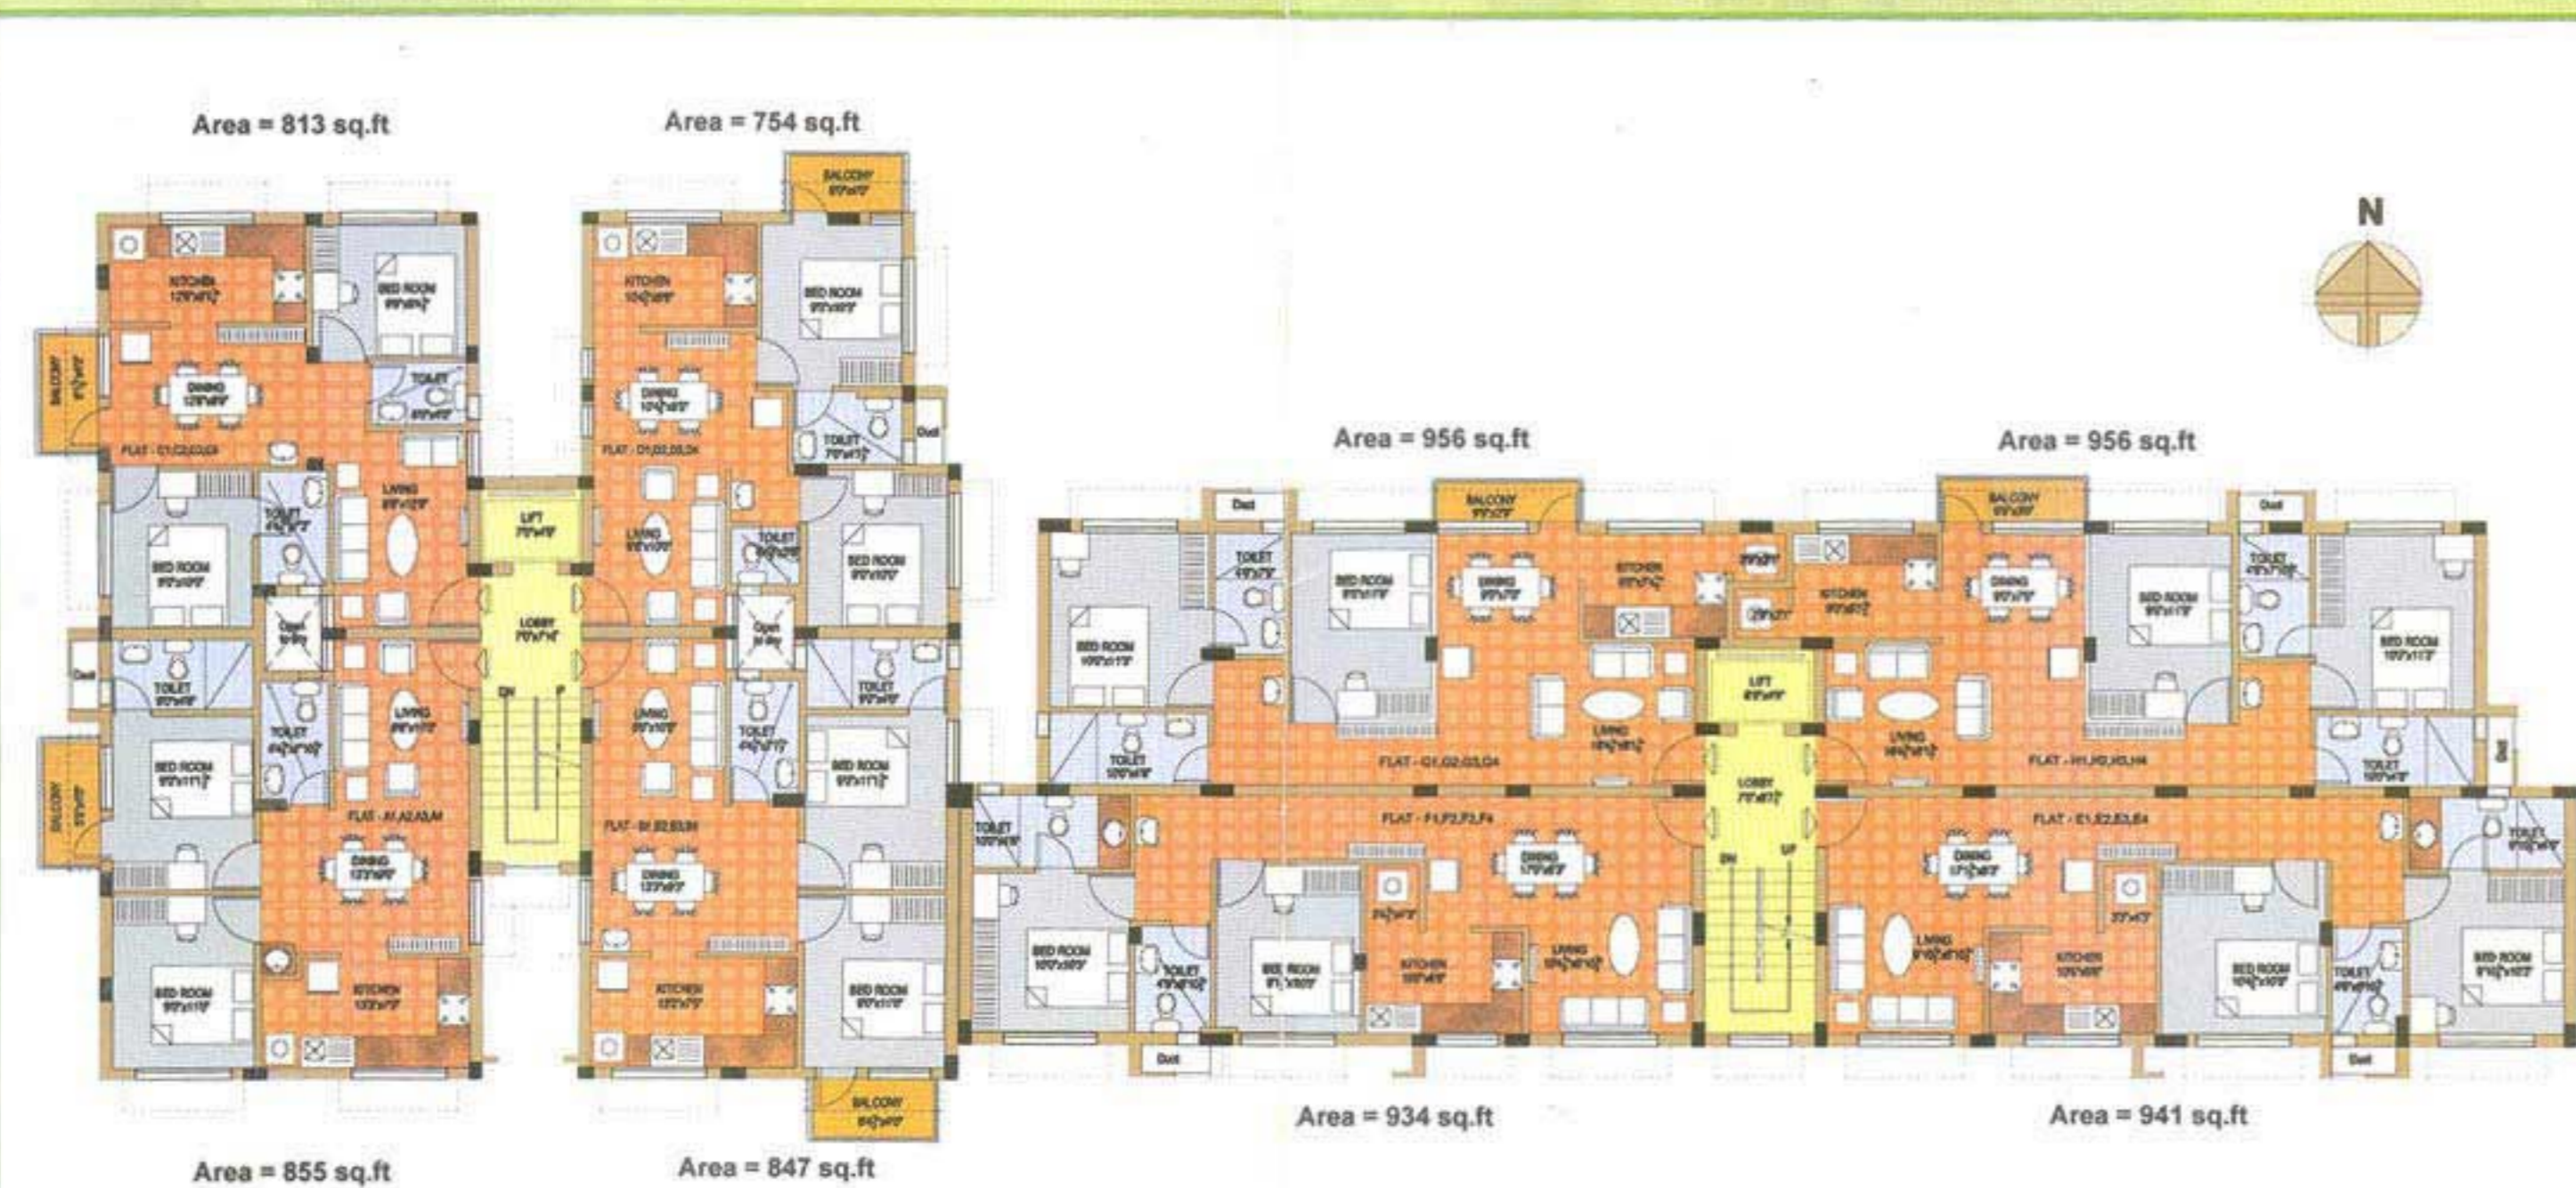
Area = 813 sq.ft

Area = 754 sq.ft

N

KITCHEN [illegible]

BED ROOM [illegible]

BALCONY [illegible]

DINING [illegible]

TOILET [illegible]

FLAT - C1,C2,C3,C4

LIVING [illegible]

TOILET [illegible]

BED ROOM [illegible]

Open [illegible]

TOILET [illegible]

TOILET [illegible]

LIVING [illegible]

BED ROOM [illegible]

BALCONY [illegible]

FLAT - A1,A2,A3,A4

DINING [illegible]

BED ROOM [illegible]

KITCHEN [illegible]

LIFT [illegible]

LOBBY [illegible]

DN

UP

BALCONY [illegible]

KITCHEN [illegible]

BED ROOM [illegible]

DINING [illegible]

TOILET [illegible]

Duct

FLAT - D1,D2,D3,D4

LIVING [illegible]

TOILET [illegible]

BED ROOM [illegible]

Open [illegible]

TOILET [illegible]

LIVING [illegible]

TOILET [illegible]

BED ROOM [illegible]

FLAT - B1,B2,B3,B4

DINING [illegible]

KITCHEN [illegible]

BED ROOM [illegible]

BALCONY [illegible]

Area = 855 sq.ft

Area = 847 sq.ft

Area = 956 sq.ft

Area = 956 sq.ft

Duct

BALCONY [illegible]

BALCONY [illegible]

Duct

TOILET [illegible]

BED ROOM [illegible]

DINING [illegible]

KITCHEN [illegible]

KITCHEN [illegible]

DINING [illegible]

BED ROOM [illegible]

TOILET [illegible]

BED ROOM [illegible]

BED ROOM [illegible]

LIFT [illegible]

LIVING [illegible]

LIVING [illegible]

TOILET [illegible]

FLAT - G1,G2,G3,G4

LOBBY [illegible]

FLAT - H1,H2,H3,H4

TOILET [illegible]

Duct

TOILET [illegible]

FLAT - F1,F2,F3,F4

FLAT - E1,E2,E3,E4

TOILET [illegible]

DINING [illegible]

DINING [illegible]

DN

UP

BED ROOM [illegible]

TOILET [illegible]

BED ROOM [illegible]

KITCHEN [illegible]

LIVING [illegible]

LIVING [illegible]

KITCHEN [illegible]

BED ROOM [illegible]

TOILET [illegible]

BED ROOM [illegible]

Duct

Duct

Area = 934 sq.ft

Area = 941 sq.ft